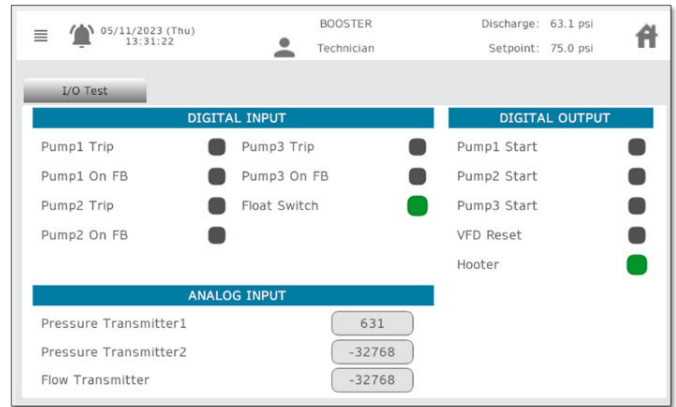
05/11/2023 (Thu)
13:31:22

BOOSTER
Technician

Discharge: 63.1 psi
Setpoint: 75.0 psi

I/O Test

DIGITAL INPUT

Pump1 Trip
Pump1 On FB
Pump2 Trip
Pump2 On FB

Pump3 Trip
Pump3 On FB
Float Switch

DIGITAL OUTPUT

Pump1 Start
Pump2 Start
Pump3 Start
VFD Reset
Hooter

ANALOG INPUT

| | |
|---|---|
| Pressure Transmitter1 | 631 |
| Pressure Transmitter2 | -32768 |
| Flow Transmitter | -32768 |